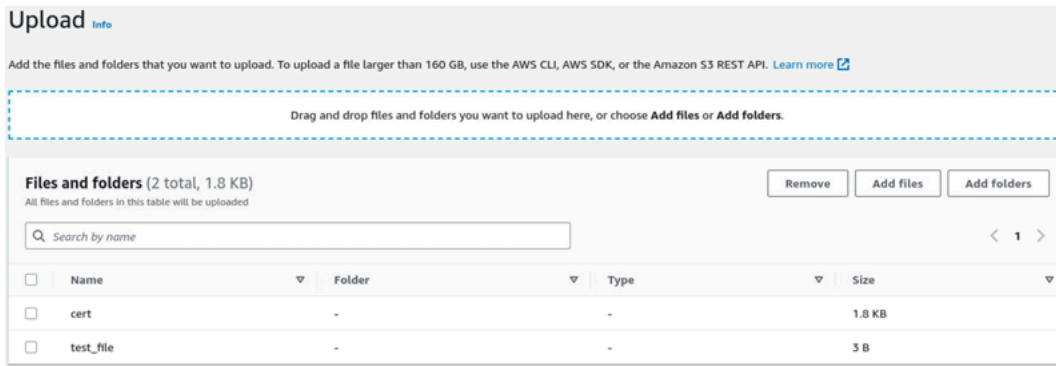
Upload Info

Add the files and folders that you want to upload. To upload a file larger than 160 GB, use the AWS CLI, AWS SDK, or the Amazon S3 REST API. Learn more

Drag and drop files and folders you want to upload here, or choose **Add files** or **Add folders**.

Files and folders (2 total, 1.8 KB)
All files and folders in this table will be uploaded

Remove | Add files | Add folders

Search by name

< 1 >

| | Name | Folder | Type | Size |
|---|---|---|---|---|
| | cert | - | - | 1.8 KB |
| | test_file | - | - | 3 B |